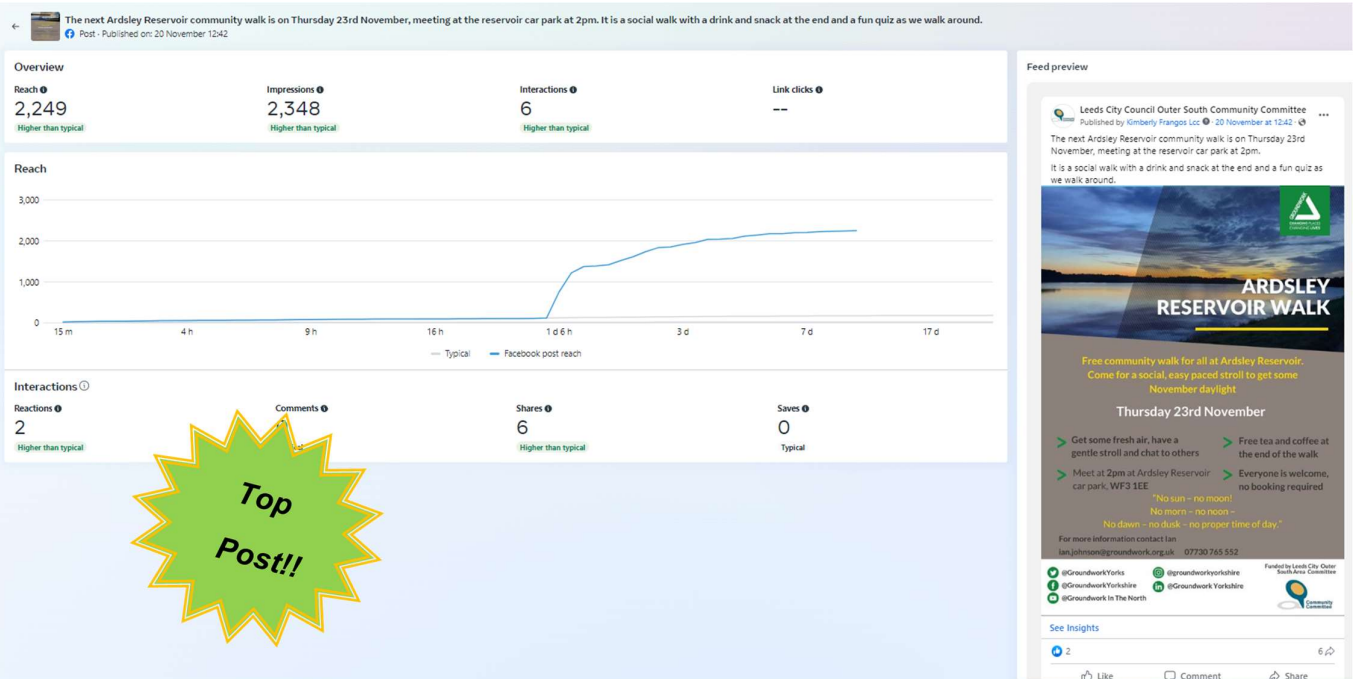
←
The next Ardsley Reservoir community walk is on Thursday 23rd November, meeting at the reservoir car park at 2pm. It is a social walk with a drink and snack at the end and a fun quiz as we walk around.
Post · Published on: 20 November 12:42

Overview

Reach
2,249
Higher than typical

Impressions
2,348
Higher than typical

Interactions
6
Higher than typical

Link clicks
--

Reach

3,000
2,000
1,000
0
15 m 4 h 9 h 16 h 1 d 6 h 3 d 7 d 17 d

— Typical — Facebook post reach

Interactions

Reactions
2
Higher than typical

Comments

Shares
6
Higher than typical

Saves
0
Typical

Top Post!!

Feed preview

Leeds City Council Outer South Community Committee
Published by Kimberly Frangos Lcc · 20 November at 12:42
The next Ardsley Reservoir community walk is on Thursday 23rd November, meeting at the reservoir car park at 2pm.
It is a social walk with a drink and snack at the end and a fun quiz as we walk around.

ARDSLEY RESERVOIR WALK

Free community walk for all at Ardsley Reservoir. Come for a social, easy paced stroll to get some November daylight

Thursday 23rd November

Get some fresh air, have a gentle stroll and chat to others
Free tea and coffee at the end of the walk
Meet at 2pm at Ardsley Reservoir car park, WF3 1EE
Everyone is welcome, no booking required

"No sun – no moon!
No morn – no noon –
No dawn – no dusk – no proper time of day."

For more information contact Ian
ian.johnson@groundwork.org.uk 07730 765 552

@GroundworkYorks
@GroundworkYorkshire
@Groundwork In The North
@groundworkyorkshire
@Groundwork Yorkshire
Funded by Leeds City Outer South Area Committee
Community Committee

See Insights
2
6
Like Comment Share